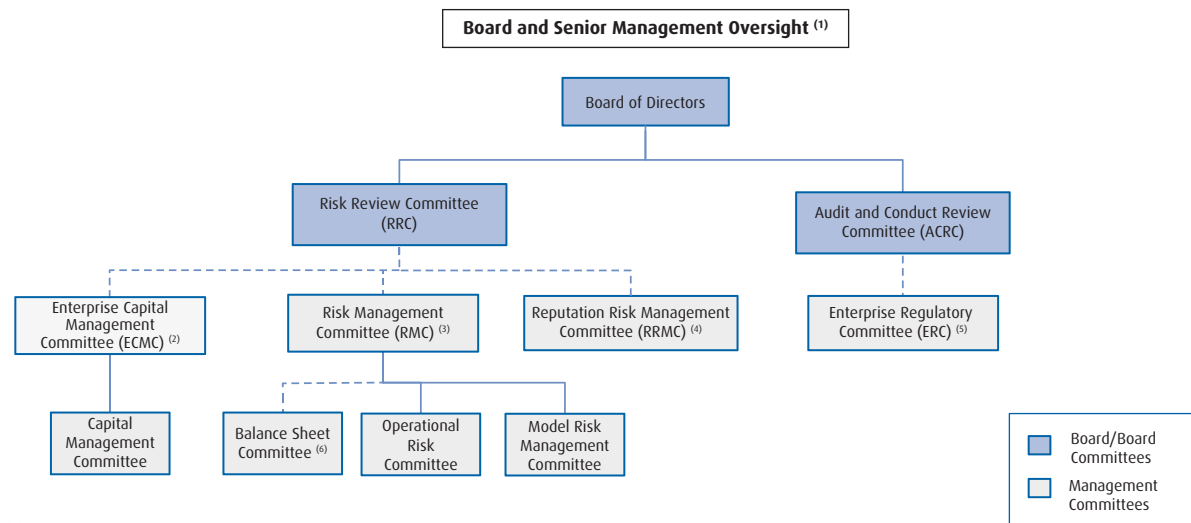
Board and Senior Management Oversight $^{(1)}$

Board of Directors

Risk Review Committee (RRC)

Audit and Conduct Review Committee (ACRC)

Enterprise Capital Management Committee (ECMC) $^{(2)}$

Risk Management Committee (RMC) $^{(3)}$

Reputation Risk Management Committee (RRMC) $^{(4)}$

Enterprise Regulatory Committee (ERC) $^{(5)}$

Capital Management Committee

Balance Sheet Committee $^{(6)}$

Operational Risk Committee

Model Risk Management Committee

Board/Board Committees

Management Committees